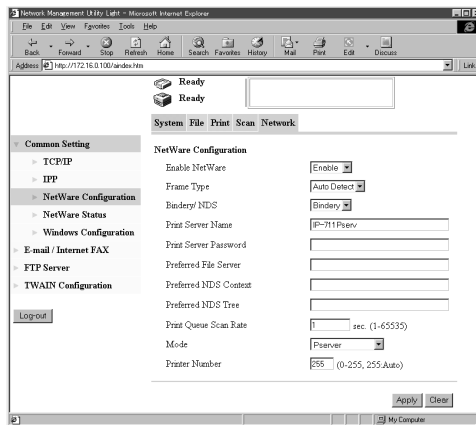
Network Management Utility Light - Microsoft Internet Explorer

File Edit View Favorites Tools Help

Back Forward Stop Refresh Home Search Favorites History Mail Print Edit Discuss

Address http://172.16.0.100/aindex.htm

Links

Ready
Ready

System File Print Scan Network

Common Setting
TCP/IP
IPP
NetWare Configuration
NetWare Status
Windows Configuration
E-mail / Internet FAX
FTP Server
TWAIN Configuration

Log-out

NetWare Configuration

| | |
|---|---|
| Enable NetWare | Enable |
| Frame Type | Auto Detect |
| Bindery/ NDS | Bindery |
| Print Server Name | IP-711Pserv |
| Print Server Password | |
| Preferred File Server | |
| Preferred NDS Context | |
| Preferred NDS Tree | |
| Print Queue Scan Rate | 1 sec. (1-65535) |
| Mode | Pserver |
| Printer Number | 255 (0-255, 255:Auto) |

Apply Clear

My Computer